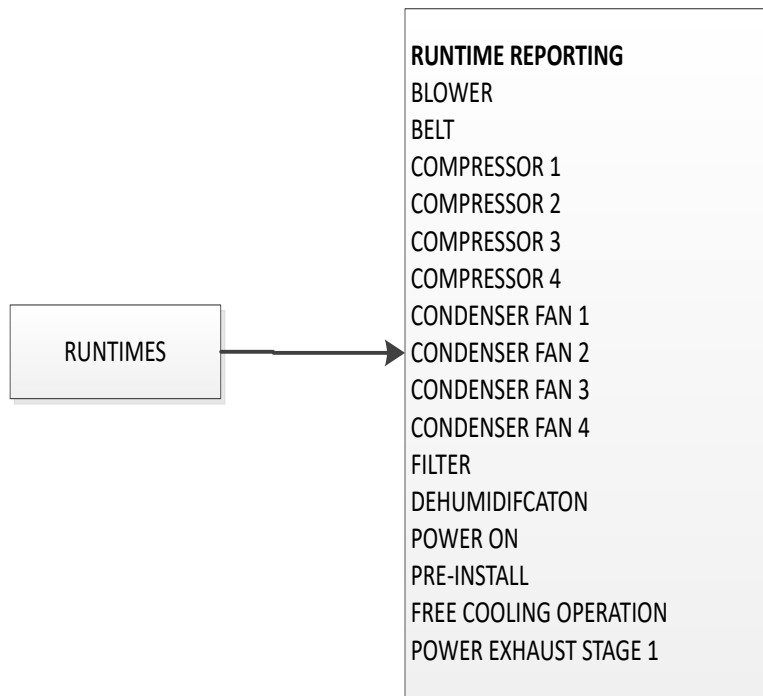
RUNTIMES

RUNTIME REPORTING
BLOWER
BELT
COMPRESSOR 1
COMPRESSOR 2
COMPRESSOR 3
COMPRESSOR 4
CONDENSER FAN 1
CONDENSER FAN 2
CONDENSER FAN 3
CONDENSER FAN 4
FILTER
DEHUMIDIFCATON
POWER ON
PRE-INSTALL
FREE COOLING OPERATION
POWER EXHAUST STAGE 1